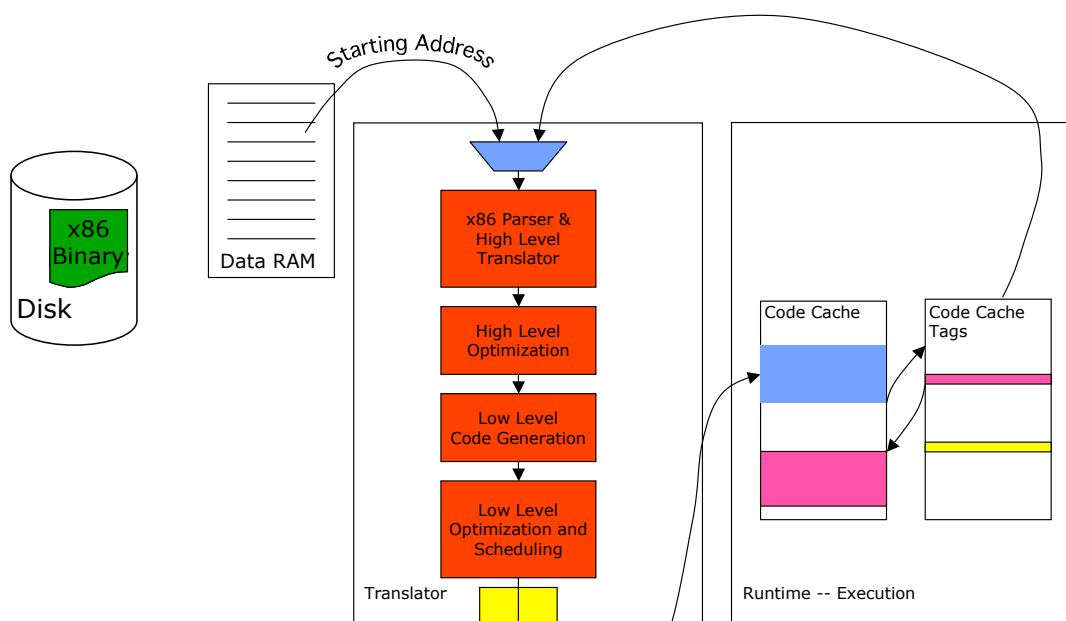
Starting Address

x86 Binary

Disk

Data RAM

x86 Parser & High Level Translator

High Level Optimization

Low Level Code Generation

Low Level Optimization and Scheduling

Translator

Code Cache

Code Cache Tags

Runtime -- Execution